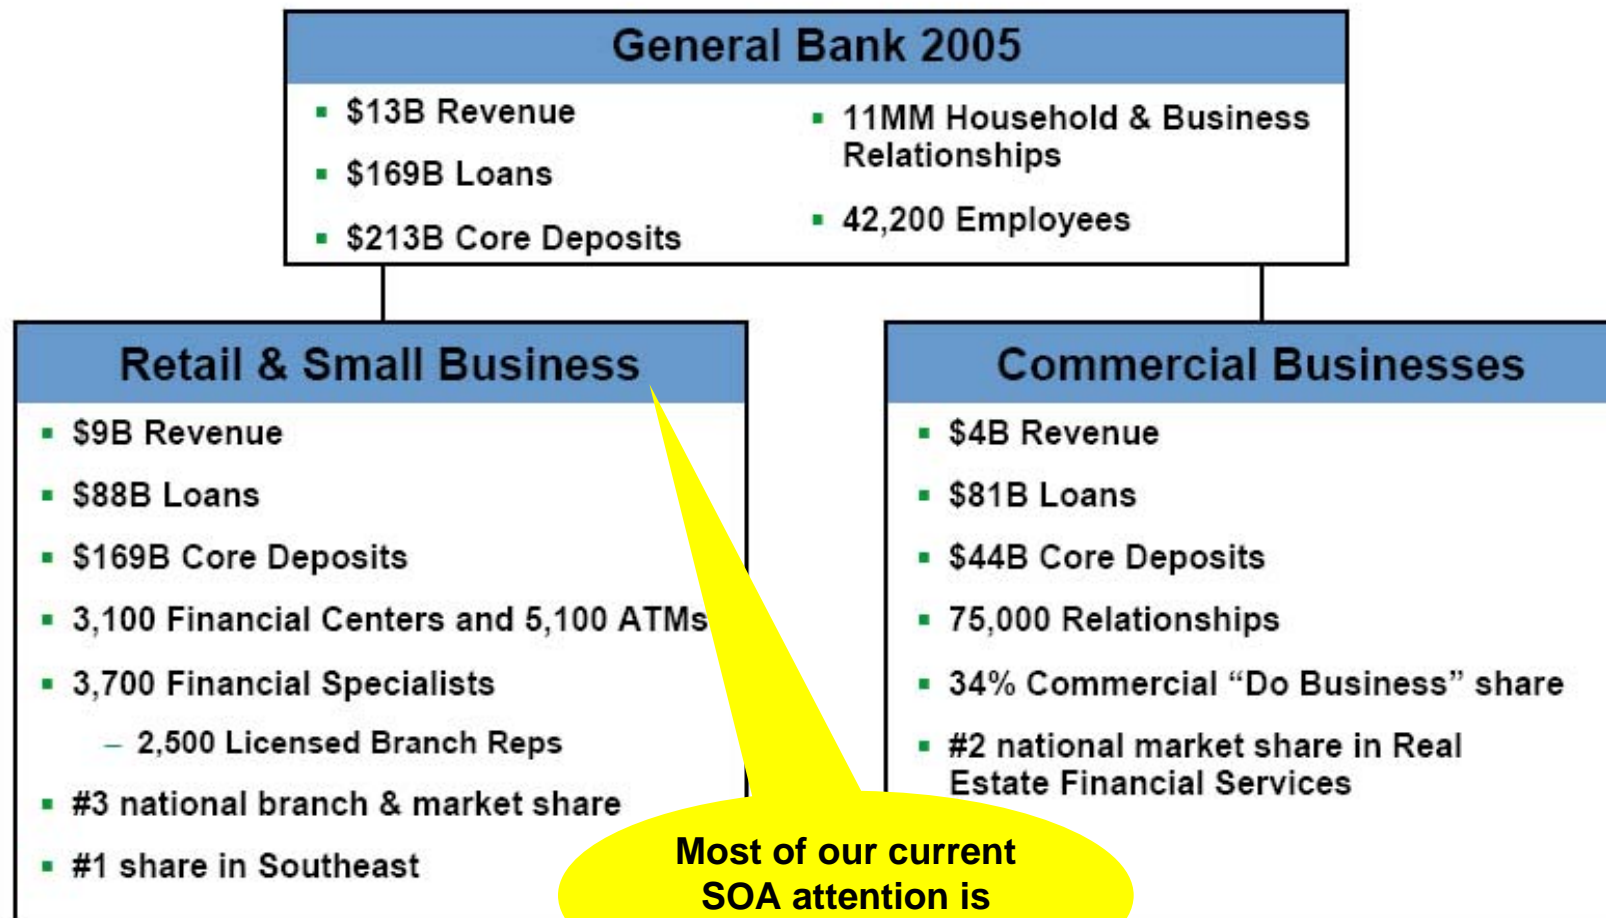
General Bank 2005

- $13B Revenue
- $169B Loans
- $213B Core Deposits
- 11MM Household & Business Relationships
- 42,200 Employees

Retail & Small Business

- $9B Revenue
- $88B Loans
- $169B Core Deposits
- 3,100 Financial Centers and 5,100 ATMs
- 3,700 Financial Specialists
  – 2,500 Licensed Branch Reps
- #3 national branch & market share
- #1 share in Southeast

Commercial Businesses

- $4B Revenue
- $81B Loans
- $44B Core Deposits
- 75,000 Relationships
- 34% Commercial "Do Business" share
- #2 national market share in Real Estate Financial Services

Most of our current SOA attention is